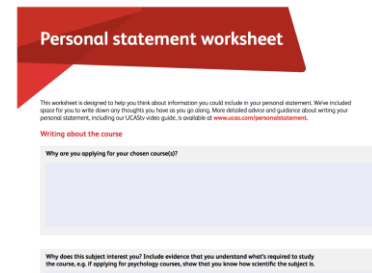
Personal statement worksheet

This worksheet is designed to help you think about information you could include in your personal statement. We've included space for you to write down any thoughts you have as you go along. More detailed advice and guidance about writing your personal statement, including our UCAStv video guide, is available at www.ucas.com/personalstatement.

Writing about the course

Why are you applying for your chosen course(s)?

Why does this subject interest you? Include evidence that you understand what's required to study the course, e.g. if applying for psychology courses, show that you know how scientific the subject is.